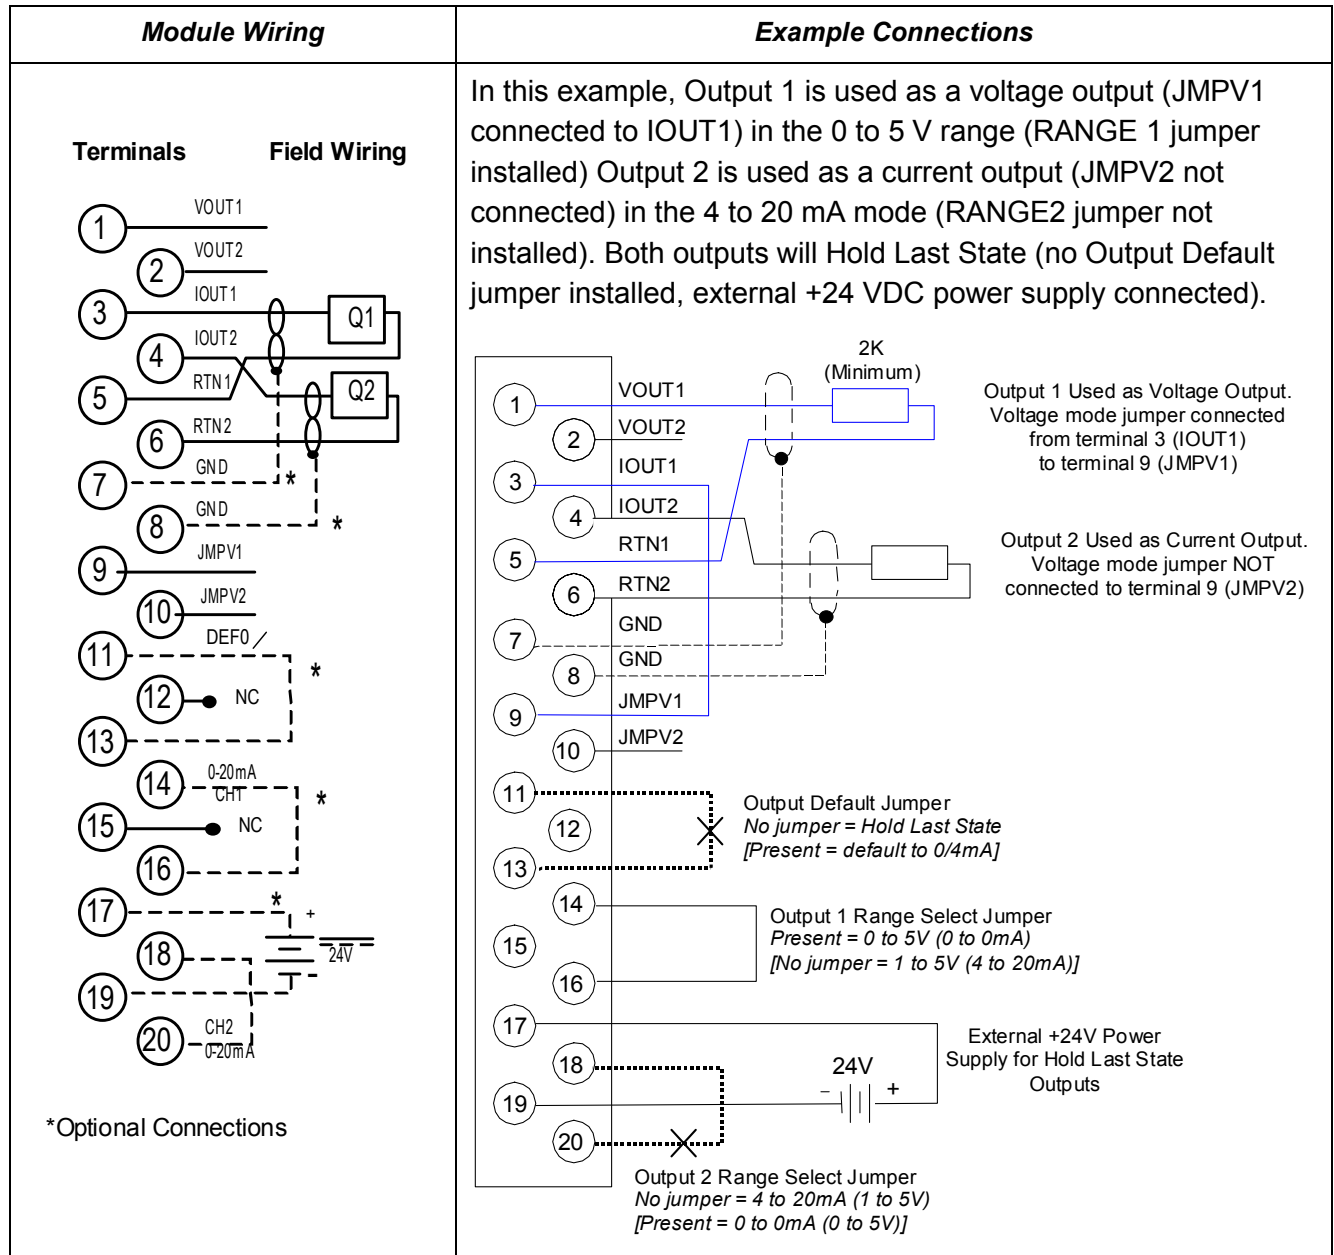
| Module Wiring | Example Connections |
|---|---|
| Terminals Field Wiring | In this example, Output 1 is used as a voltage output (JMPV1 connected to IOUT1) in the 0 to 5 V range (RANGE 1 jumper installed) Output 2 is used as a current output (JMPV2 not connected) in the 4 to 20 mA mode (RANGE2 jumper not installed). Both outputs will Hold Last State (no Output Default jumper installed, external +24 VDC power supply connected). |

1 VOUT1
2 VOUT2
3 IOUT1
Q1
4 IOUT2
5 RTN1
Q2
6 RTN2
7 GND
*
8 GND
*
9 JMPV1
10 JMPV2
11 DEF0
*
12 NC
13
14 0-20mA CH1
*
15 NC
16
17
*
+
18
24V
19
20 CH2 0-20mA

*Optional Connections

2K (Minimum)

1 VOUT1
2 VOUT2
3 IOUT1
4 IOUT2
5 RTN1
6 RTN2
7 GND
8 GND
9 JMPV1
10 JMPV2
11
12
13
14
15
16
17
18
19
20

Output 1 Used as Voltage Output. Voltage mode jumper connected from terminal 3 (IOUT1) to terminal 9 (JMPV1)

Output 2 Used as Current Output. Voltage mode jumper NOT connected to terminal 9 (JMPV2)

Output Default Jumper
No jumper = Hold Last State
[Present = default to 0/4mA]

Output 1 Range Select Jumper
Present = 0 to 5V (0 to 0mA)
[No jumper = 1 to 5V (4 to 20mA)]

24V
− +

External +24V Power Supply for Hold Last State Outputs

Output 2 Range Select Jumper
No jumper = 4 to 20mA (1 to 5V)
[Present = 0 to 0mA (0 to 5V)]